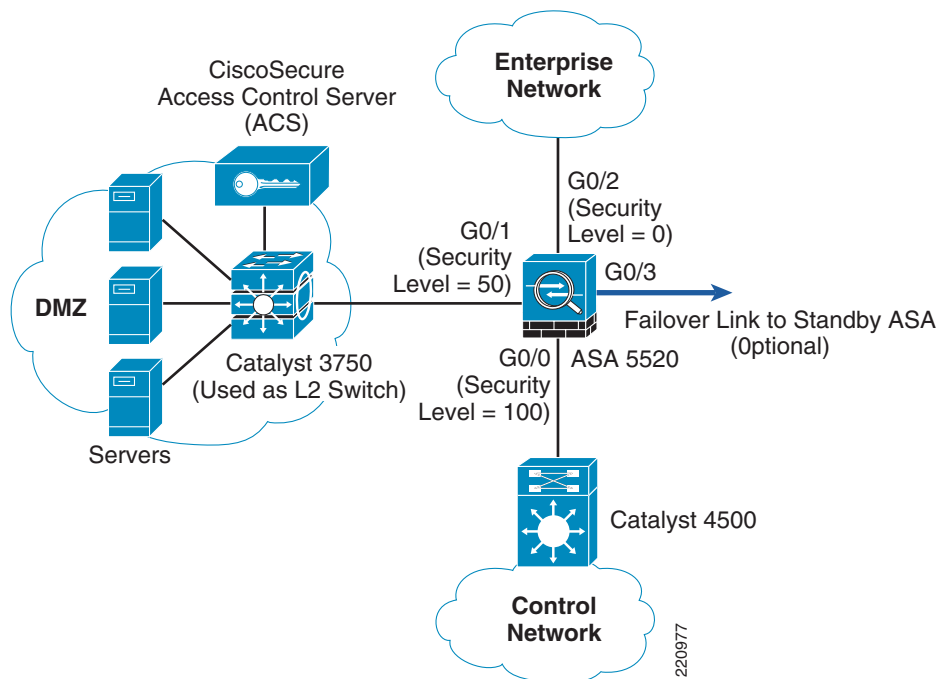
CiscoSecure
Access Control Server
(ACS)

Enterprise
Network

G0/2
(Security
Level = 0)

G0/1
(Security
Level = 50)

G0/3

DMZ

Failover Link to Standby ASA
(0ptional)

Catalyst 3750
(Used as L2 Switch)

G0/0
(Security
Level = 100)

ASA 5520

Servers

Catalyst 4500

Control
Network

220977